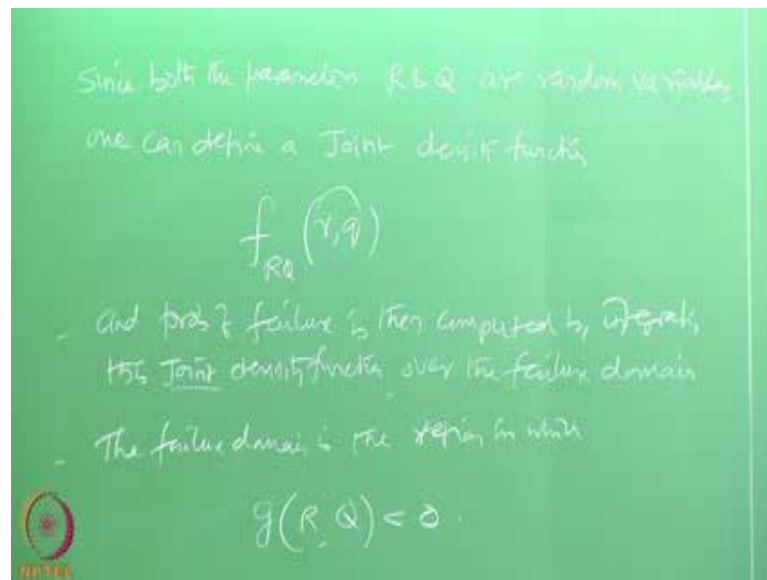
Since both the parameters R & Q are random variables one can define a Joint density function

$f_{RQ}(r,q)$

- and prob of failure is then computed by integrating this Joint density function over the failure domain

- The failure domain is the region in which

$g(R,Q) < 0$.

NPTEL